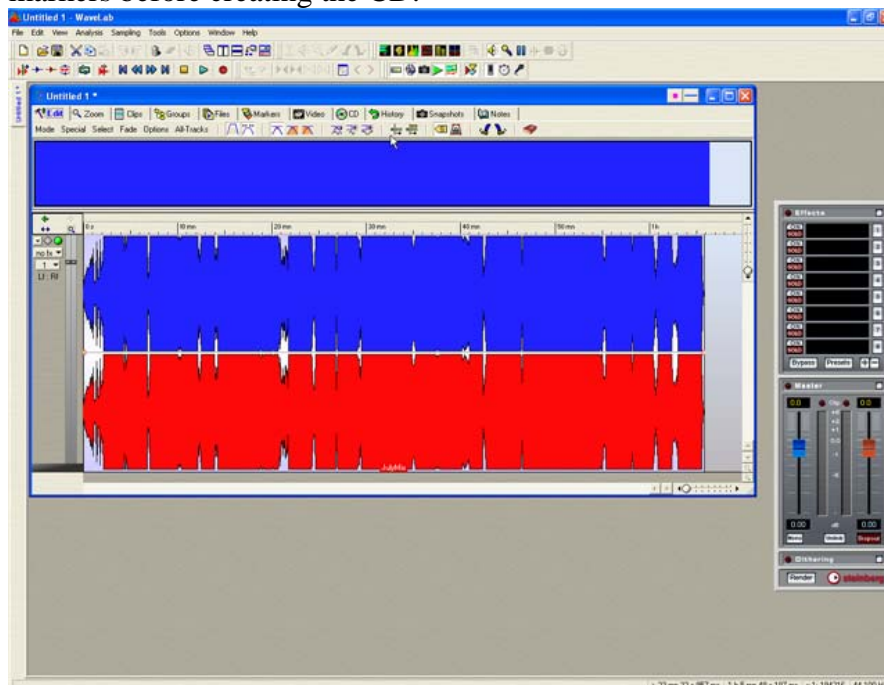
markers before creating the CD.

Untitled 1 - WaveLab

File Edit View Analysis Sampling Tools Options Window Help

Untitled 1 *

Edit Zoom Clips Groups Files Markers Video CD History Snapshots Notes

Mode Special Select Fade Options All-Tracks

0 s 10 mn 20 mn 30 mn 40 mn 50 mn 1h

no fx

1

Lt : Rt

JulyMix

Effects

Bypass Presets

Master

0.0 0.0

0.00 0.00

Mono Unlink Dropout

Dithering

Render steinberg

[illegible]